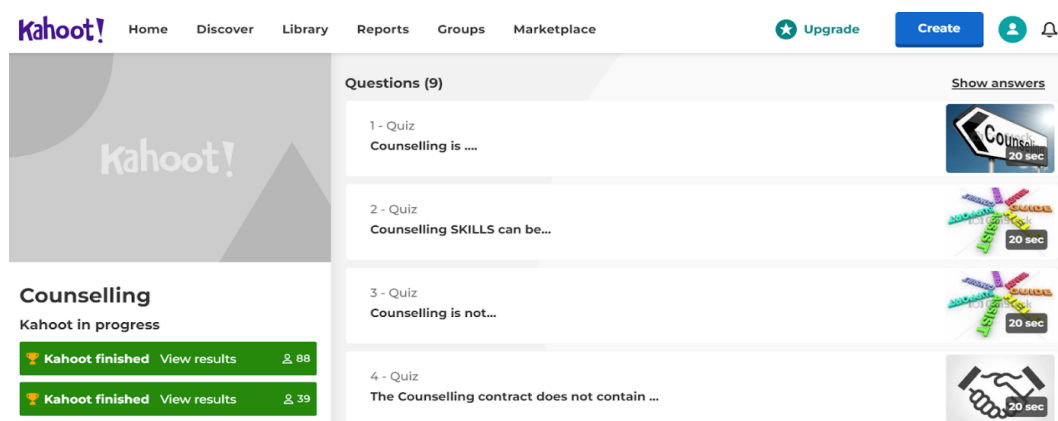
Kahoot! Home Discover Library Reports Groups Marketplace Upgrade Create

Kahoot!

Counselling

Kahoot in progress

Kahoot finished View results 88

Kahoot finished View results 39

Questions (9)

Show answers

1 - Quiz
Counselling is ....

Counselling
20 sec

2 - Quiz
Counselling SKILLS can be...

20 sec

3 - Quiz
Counselling is not...

20 sec

4 - Quiz
The Counselling contract does not contain ...

20 sec